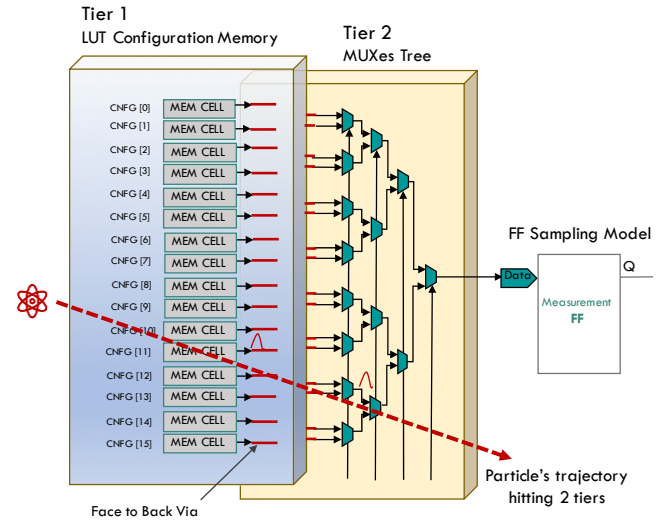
Tier 1
LUT Configuration Memory

Tier 2
MUXes Tree

CNFG [0] MEM CELL
CNFG [1] MEM CELL
CNFG [2] MEM CELL
CNFG [3] MEM CELL
CNFG [4] MEM CELL
CNFG [5] MEM CELL
CNFG [6] MEM CELL
CNFG [7] MEM CELL
CNFG [8] MEM CELL
CNFG [9] MEM CELL
CNFG [10] MEM CELL
CNFG [11] MEM CELL
CNFG [12] MEM CELL
CNFG [13] MEM CELL
CNFG [14] MEM CELL
CNFG [15] MEM CELL

FF Sampling Model
Data
Q
Measurement
FF

Particle's trajectory hitting 2 tiers

Face to Back Via